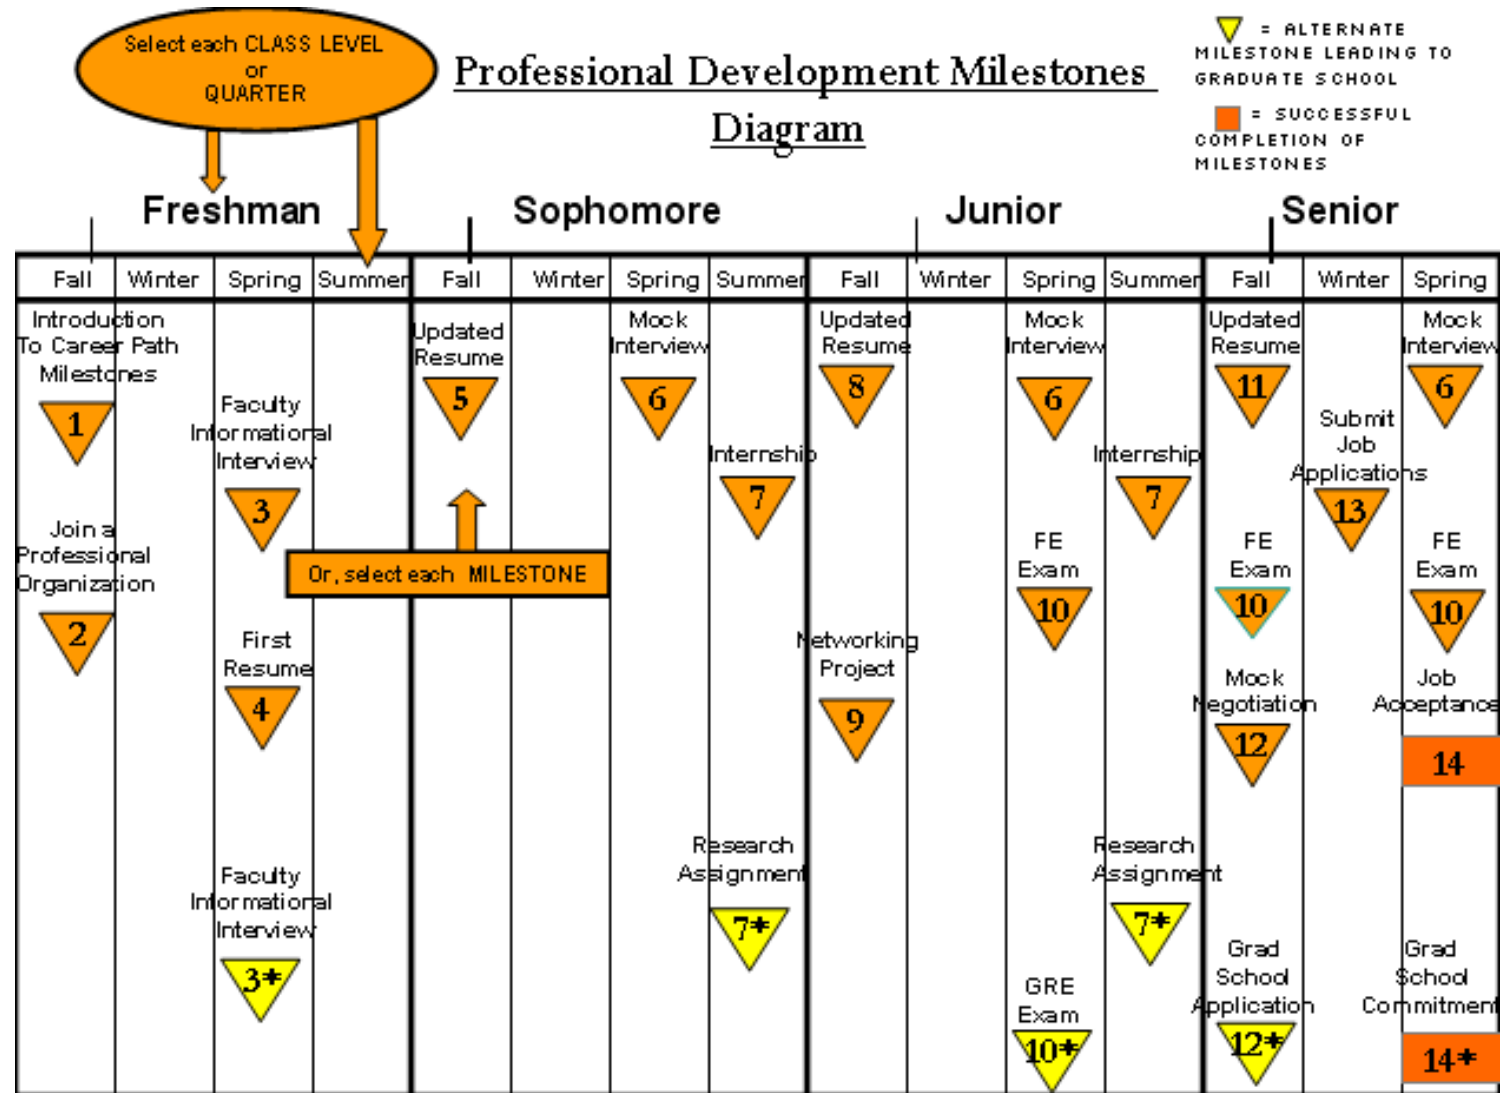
Select each CLASS LEVEL or QUARTER

Professional Development Milestones Diagram

= ALTERNATE MILESTONE LEADING TO GRADUATE SCHOOL

= SUCCESSFUL COMPLETION OF MILESTONES

Freshman

Sophomore

Junior

Senior

| Fall | Winter | Spring | Summer | Fall | Winter | Spring | Summer | Fall | Winter | Spring | Summer | Fall | Winter | Spring |
|---|---|---|---|---|---|---|---|---|---|---|---|---|---|---|

Introduction To Career Path Milestones
1

Join a Professional Organization
2

Faculty Informational Interview
3

First Resume
4

Faculty Informational Interview
3*

Or, select each MILESTONE

Updated Resume
5

Mock Interview
6

Internship
7

Research Assignment
7*

Updated Resume
8

Networking Project
9

Mock Interview
6

FE Exam
10

GRE Exam
10*

Internship
7

Research Assignment
7*

Updated Resume
11

FE Exam
10

Mock Negotiation
12

Grad School Application
12*

Submit Job Applications
13

Mock Interview
6

FE Exam
10

Job Acceptance
14

Grad School Commitment
14*